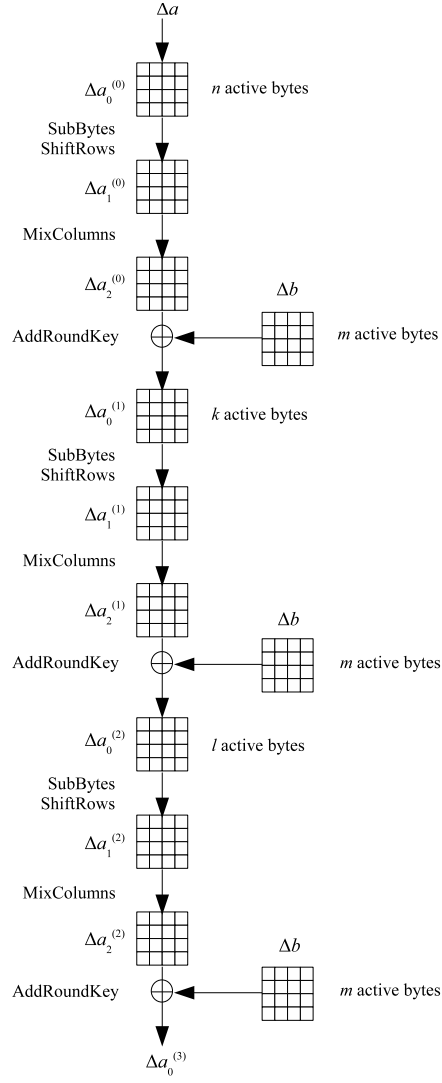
$\Delta a$

$\Delta a_0^{(0)}$ *n* active bytes

SubBytes
ShiftRows

$\Delta a_1^{(0)}$

MixColumns

$\Delta a_2^{(0)}$

$\Delta b$

AddRoundKey *m* active bytes

$\Delta a_0^{(1)}$ *k* active bytes

SubBytes
ShiftRows

$\Delta a_1^{(1)}$

MixColumns

$\Delta a_2^{(1)}$

$\Delta b$

AddRoundKey *m* active bytes

$\Delta a_0^{(2)}$ *l* active bytes

SubBytes
ShiftRows

$\Delta a_1^{(2)}$

MixColumns

$\Delta a_2^{(2)}$

$\Delta b$

AddRoundKey *m* active bytes

$\Delta a_0^{(3)}$